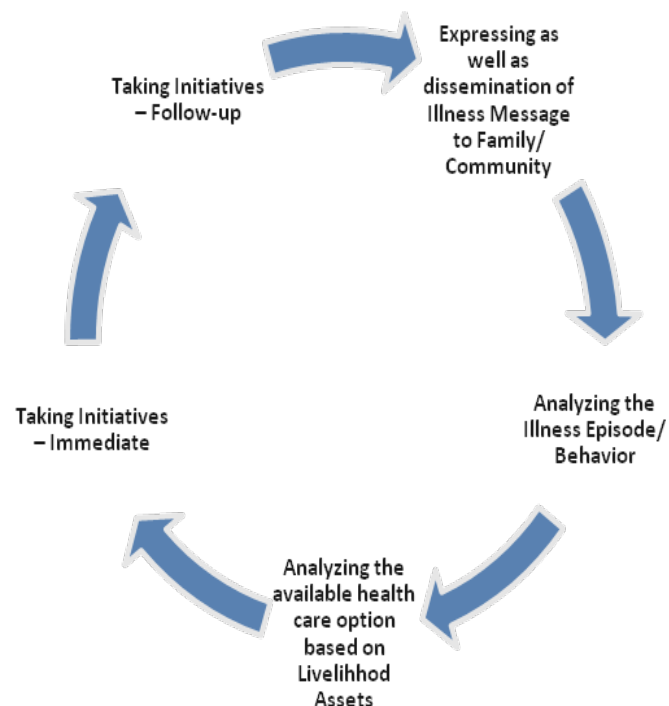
Expressing as well as dissemination of Illness Message to Family/ Community

Analyzing the Illness Episode/ Behavior

Analyzing the available health care option based on Livelihhod Assets

Taking Initiatives – Immediate

Taking Initiatives – Follow-up